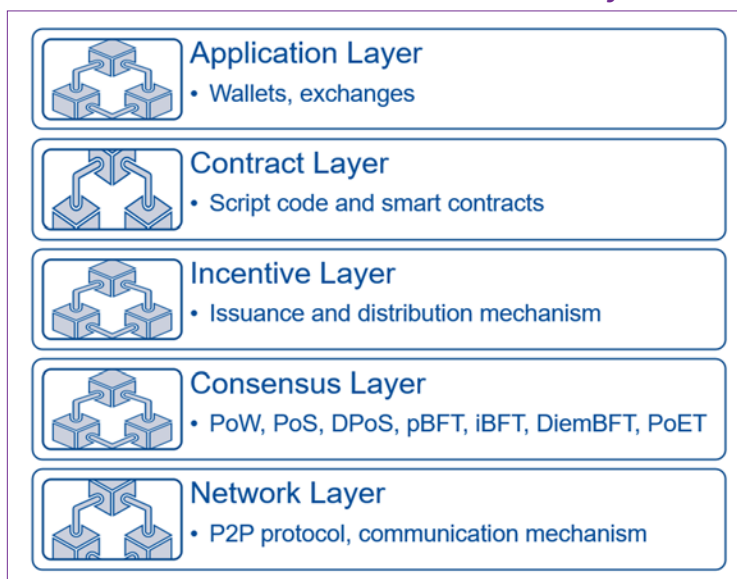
Application Layer
• Wallets, exchanges

Contract Layer
• Script code and smart contracts

Incentive Layer
• Issuance and distribution mechanism

Consensus Layer
• PoW, PoS, DPoS, pBFT, iBFT, DiemBFT, PoET

Network Layer
• P2P protocol, communication mechanism